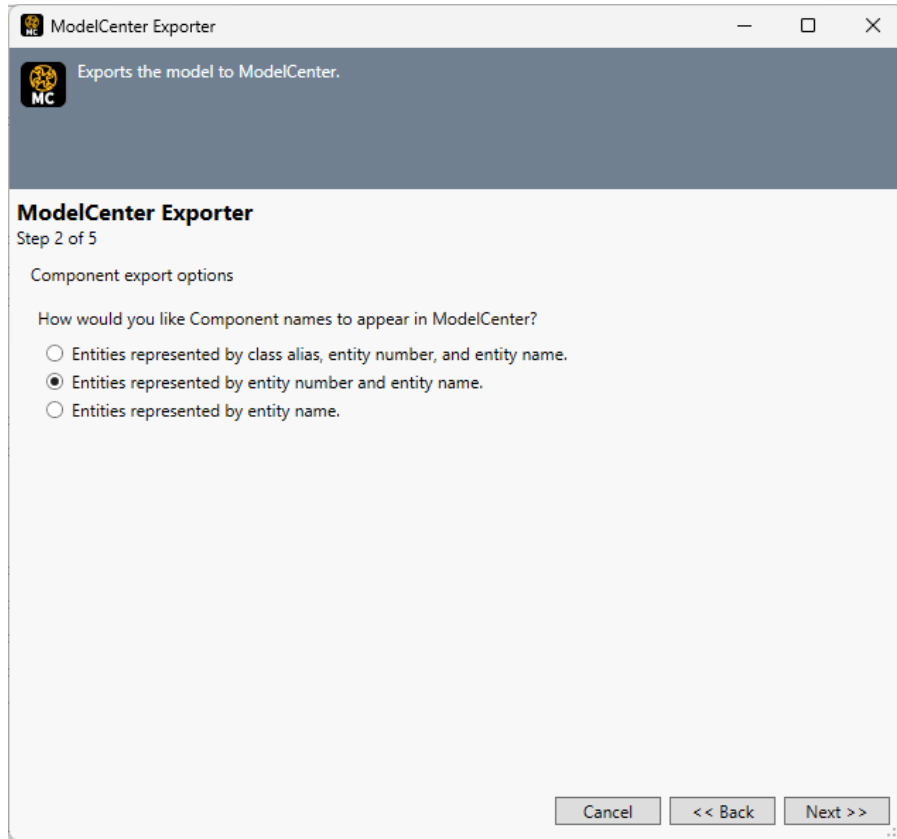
ModelCenter Exporter

MC

Exports the model to ModelCenter.

ModelCenter Exporter
Step 2 of 5

Component export options

How would you like Component names to appear in ModelCenter?

Entities represented by class alias, entity number, and entity name.
Entities represented by entity number and entity name.
Entities represented by entity name.

Cancel
<< Back
Next >>